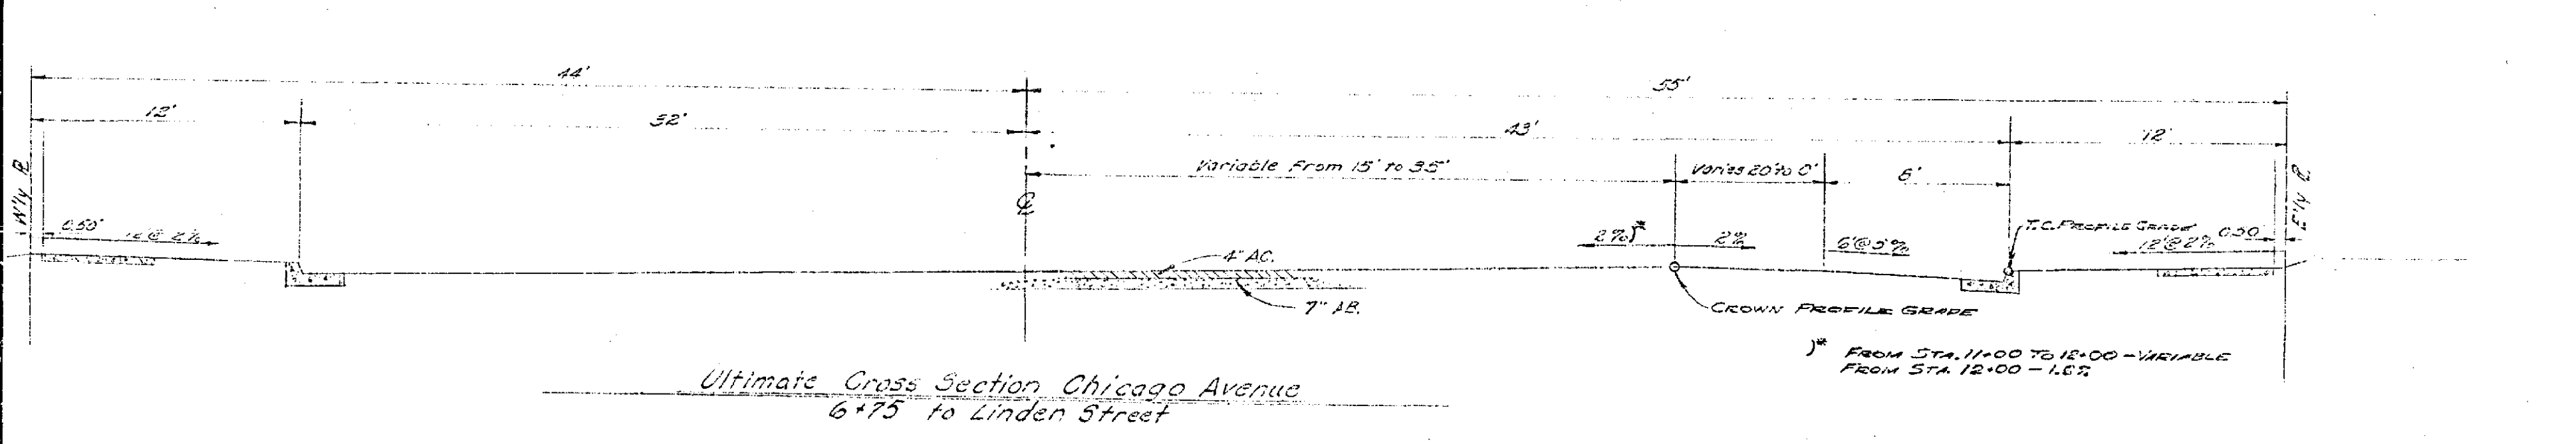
44'

55'

12'

32'

43'

12'

W'ly ℞

Variable From 15' to 35"

Varies 20' to 0'

6'

E'ly ℞

℄

0.50'

12' @ 2%

2%)*

2%

6' @ 5%

T.C. PROFILE GRADE

12' @ 2%

0.50'

4" AC.

7" AB.

CROWN PROFILE GRADE

)* FROM STA. 11+00 TO 12+00 – VARIABLE
FROM STA. 12+00 – 1.8%

Ultimate Cross Section Chicago Avenue
6+75 to Linden Street